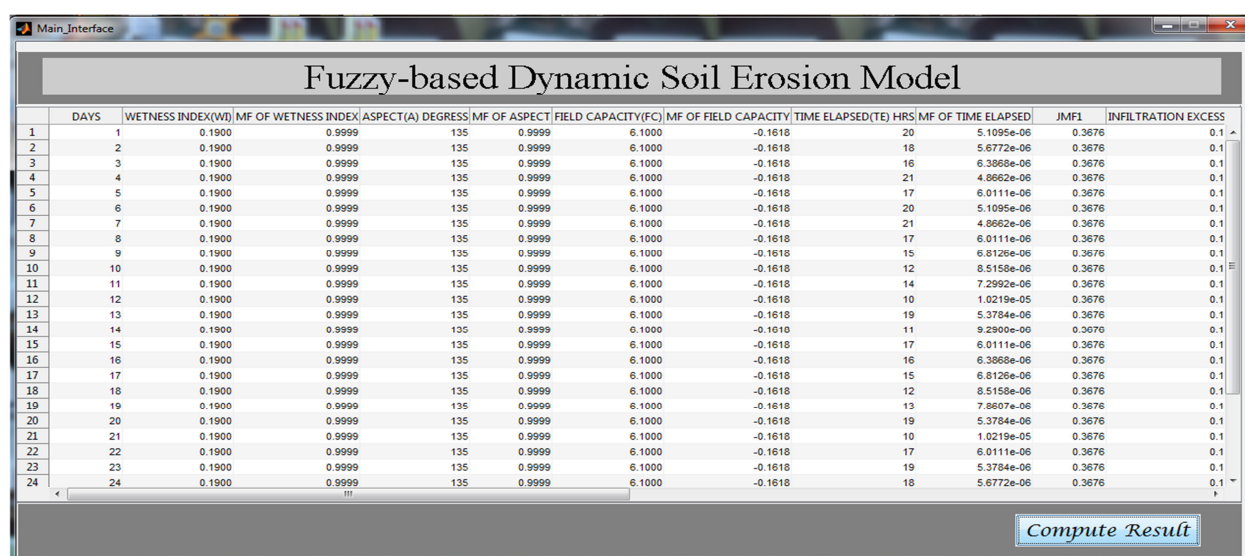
Main_Interface

Fuzzy-based Dynamic Soil Erosion Model

| | DAYS | WETNESS INDEX(WI) | MF OF WETNESS INDEX | ASPECT(A) DEGRESS | MF OF ASPECT | FIELD CAPACITY(FC) | MF OF FIELD CAPACITY | TIME ELAPSED(TE) HRS | MF OF TIME ELAPSED | JMF1 | INFILTRATION EXCESS |
|---|---|---|---|---|---|---|---|---|---|---|---|
| 1 | 1 | 0.1900 | 0.9999 | 135 | 0.9999 | 6.1000 | -0.1618 | 20 | 5.1095e-06 | 0.3676 | 0.1 |
| 2 | 2 | 0.1900 | 0.9999 | 135 | 0.9999 | 6.1000 | -0.1618 | 18 | 5.6772e-06 | 0.3676 | 0.1 |
| 3 | 3 | 0.1900 | 0.9999 | 135 | 0.9999 | 6.1000 | -0.1618 | 16 | 6.3868e-06 | 0.3676 | 0.1 |
| 4 | 4 | 0.1900 | 0.9999 | 135 | 0.9999 | 6.1000 | -0.1618 | 21 | 4.8662e-06 | 0.3676 | 0.1 |
| 5 | 5 | 0.1900 | 0.9999 | 135 | 0.9999 | 6.1000 | -0.1618 | 17 | 6.0111e-06 | 0.3676 | 0.1 |
| 6 | 6 | 0.1900 | 0.9999 | 135 | 0.9999 | 6.1000 | -0.1618 | 20 | 5.1095e-06 | 0.3676 | 0.1 |
| 7 | 7 | 0.1900 | 0.9999 | 135 | 0.9999 | 6.1000 | -0.1618 | 21 | 4.8662e-06 | 0.3676 | 0.1 |
| 8 | 8 | 0.1900 | 0.9999 | 135 | 0.9999 | 6.1000 | -0.1618 | 17 | 6.0111e-06 | 0.3676 | 0.1 |
| 9 | 9 | 0.1900 | 0.9999 | 135 | 0.9999 | 6.1000 | -0.1618 | 15 | 6.8126e-06 | 0.3676 | 0.1 |
| 10 | 10 | 0.1900 | 0.9999 | 135 | 0.9999 | 6.1000 | -0.1618 | 12 | 8.5158e-06 | 0.3676 | 0.1 |
| 11 | 11 | 0.1900 | 0.9999 | 135 | 0.9999 | 6.1000 | -0.1618 | 14 | 7.2992e-06 | 0.3676 | 0.1 |
| 12 | 12 | 0.1900 | 0.9999 | 135 | 0.9999 | 6.1000 | -0.1618 | 10 | 1.0219e-05 | 0.3676 | 0.1 |
| 13 | 13 | 0.1900 | 0.9999 | 135 | 0.9999 | 6.1000 | -0.1618 | 19 | 5.3784e-06 | 0.3676 | 0.1 |
| 14 | 14 | 0.1900 | 0.9999 | 135 | 0.9999 | 6.1000 | -0.1618 | 11 | 9.2900e-06 | 0.3676 | 0.1 |
| 15 | 15 | 0.1900 | 0.9999 | 135 | 0.9999 | 6.1000 | -0.1618 | 17 | 6.0111e-06 | 0.3676 | 0.1 |
| 16 | 16 | 0.1900 | 0.9999 | 135 | 0.9999 | 6.1000 | -0.1618 | 16 | 6.3868e-06 | 0.3676 | 0.1 |
| 17 | 17 | 0.1900 | 0.9999 | 135 | 0.9999 | 6.1000 | -0.1618 | 15 | 6.8126e-06 | 0.3676 | 0.1 |
| 18 | 18 | 0.1900 | 0.9999 | 135 | 0.9999 | 6.1000 | -0.1618 | 12 | 8.5158e-06 | 0.3676 | 0.1 |
| 19 | 19 | 0.1900 | 0.9999 | 135 | 0.9999 | 6.1000 | -0.1618 | 13 | 7.8607e-06 | 0.3676 | 0.1 |
| 20 | 20 | 0.1900 | 0.9999 | 135 | 0.9999 | 6.1000 | -0.1618 | 19 | 5.3784e-06 | 0.3676 | 0.1 |
| 21 | 21 | 0.1900 | 0.9999 | 135 | 0.9999 | 6.1000 | -0.1618 | 10 | 1.0219e-05 | 0.3676 | 0.1 |
| 22 | 22 | 0.1900 | 0.9999 | 135 | 0.9999 | 6.1000 | -0.1618 | 17 | 6.0111e-06 | 0.3676 | 0.1 |
| 23 | 23 | 0.1900 | 0.9999 | 135 | 0.9999 | 6.1000 | -0.1618 | 19 | 5.3784e-06 | 0.3676 | 0.1 |
| 24 | 24 | 0.1900 | 0.9999 | 135 | 0.9999 | 6.1000 | -0.1618 | 18 | 5.6772e-06 | 0.3676 | 0.1 |

Compute Result